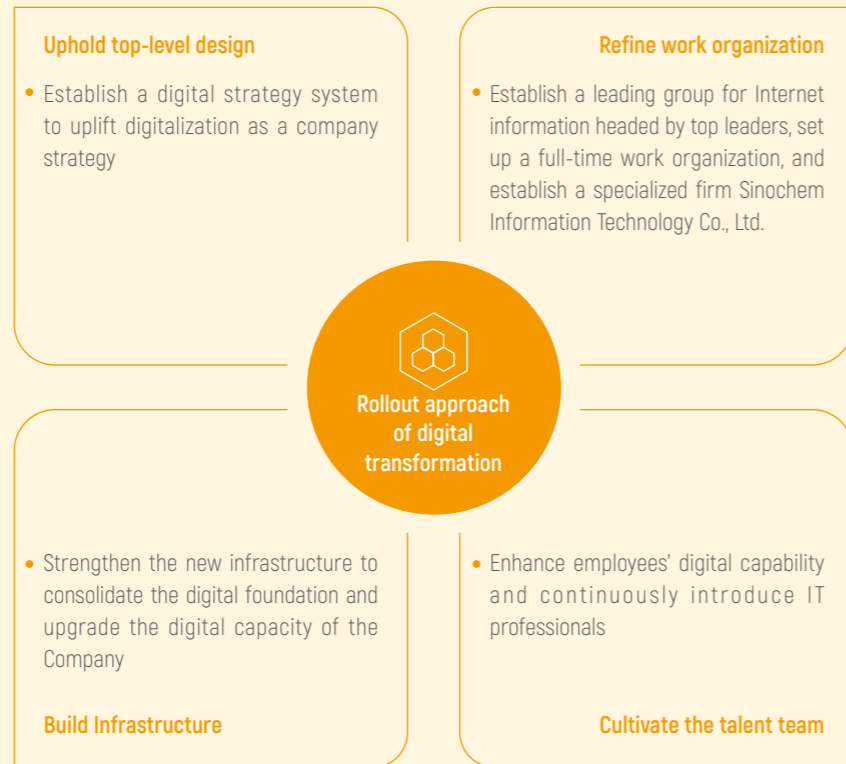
Uphold top-level design

• Establish a digital strategy system to uplift digitalization as a company strategy

Refine work organization

• Establish a leading group for Internet information headed by top leaders, set up a full-time work organization, and establish a specialized firm Sinochem Information Technology Co., Ltd.

Rollout approach of digital transformation

• Strengthen the new infrastructure to consolidate the digital foundation and upgrade the digital capacity of the Company

Build Infrastructure

• Enhance employees' digital capability and continuously introduce IT professionals

Cultivate the talent team